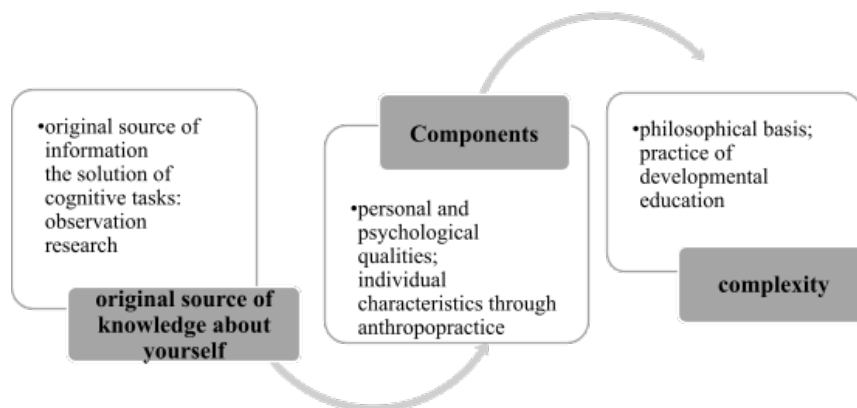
•original source of information
the solution of cognitive tasks: observation research

original source of knowledge about yourself

Components

•personal and psychological qualities; individual characteristics through anthropopractice

•philosophical basis; practice of developmental education

complexity